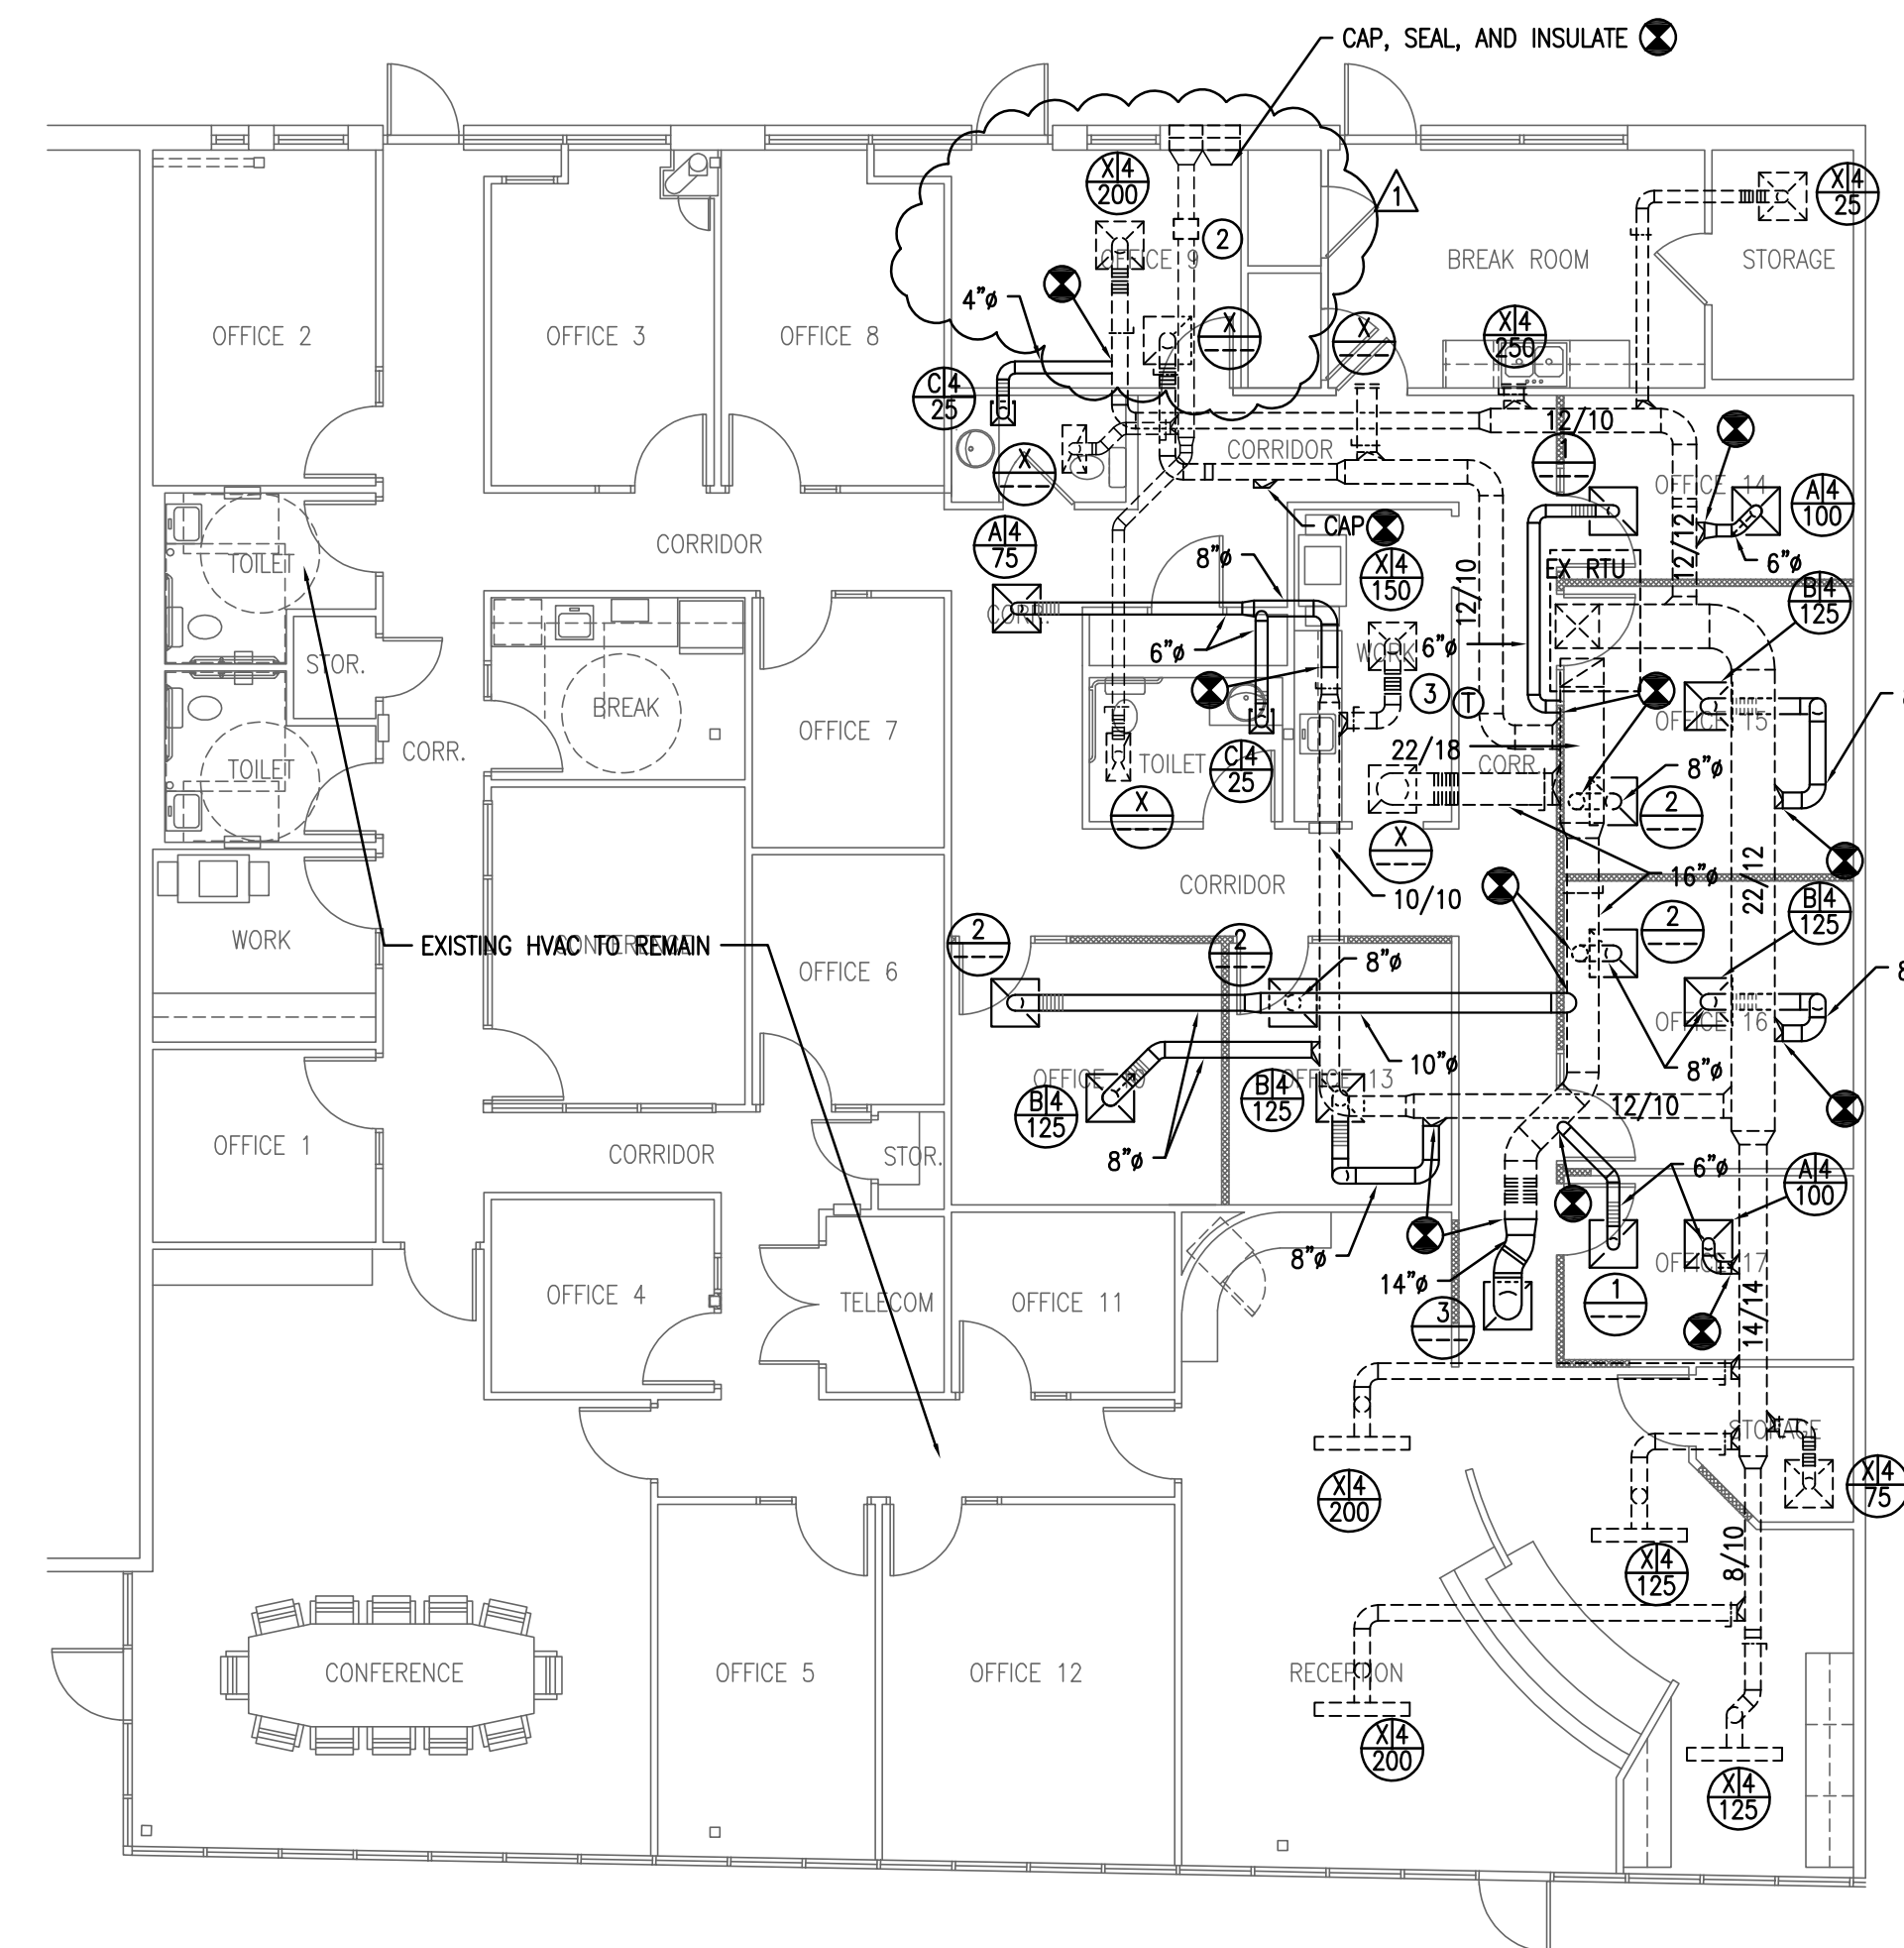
CAP, SEAL, AND INSULATE

1

X 4 200

2

OFFICE 9

BREAK ROOM

STORAGE

X 4 25

4"ø

OFFICE 2

OFFICE 3

OFFICE 8

X

X

X 4 250

C 4 25

X

CORRIDOR

12/10

OFFICE 14

A 4 100

CAP

CORRIDOR

TOILET

A 4 75

8"ø

X 4 150

12/10

EX RTU

12/12

6"ø

B 4 125

CORR.

6"ø

6"ø

WORK

STOR.

BREAK

3

T

OFFICE 15

CORR.

OFFICE 7

TOILET

C 4 25

22/18

CORR

8"ø

TOILET

X

X

2

CORRIDOR

10/10

16"ø

WORK

EXISTING HVAC TO REMAIN

CONFERENCE

2

2

8"ø

OFFICE 6

2

22/12

B 4 125

OFFICE 16

8

10"ø

OFFICE 10

B 4 125

OFFICE 13

B 4 125

8"ø

OFFICE 1

CORRIDOR

STOR.

8"ø

8"ø

12/10

6"ø

A 4 100

8"ø

OFFICE 4

TELECOM

OFFICE 11

14"ø

OFFICE 17

1

3

14/14

STORAGE

X 4 200

X 4 75

X 4 125

8/10

CONFERENCE

OFFICE 5

OFFICE 12

RECEPTION

X 4 200

X 4 125